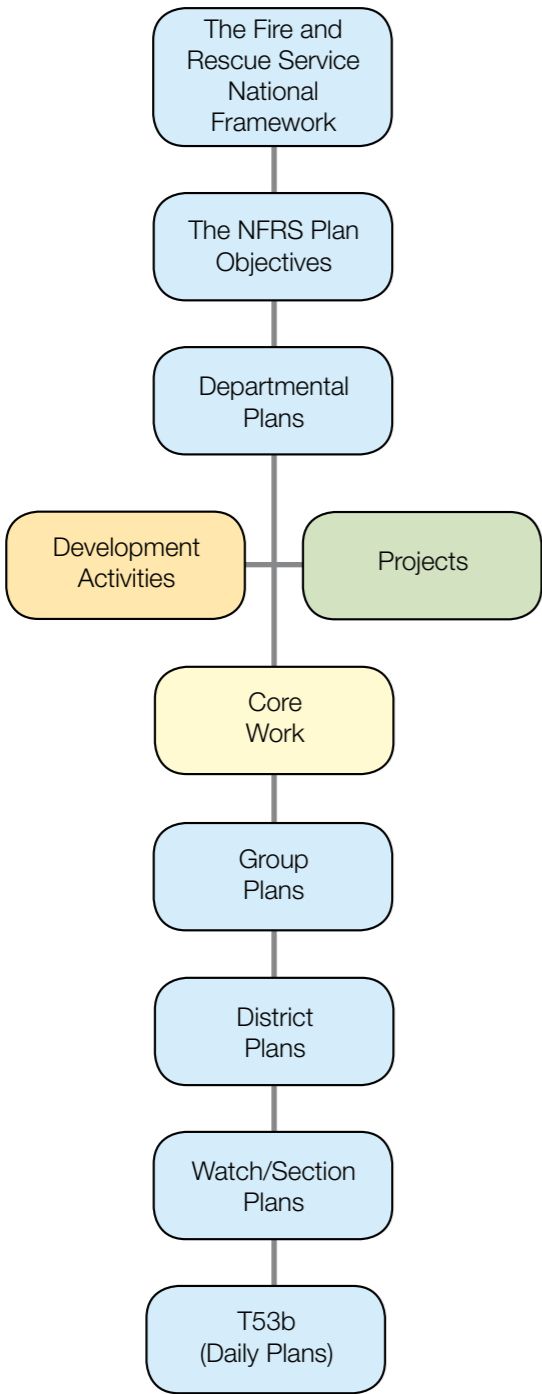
The Fire and Rescue Service National Framework

The NFRS Plan Objectives

Departmental Plans

Development Activities

Projects

Core Work

Group Plans

District Plans

Watch/Section Plans

T53b (Daily Plans)